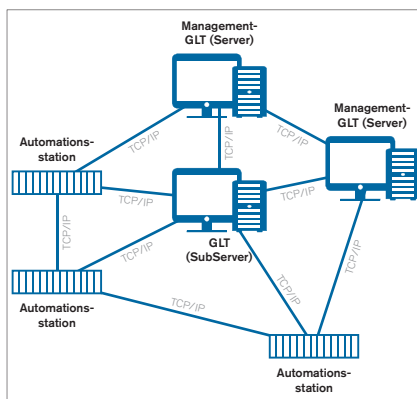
Management-
GLT (Server)

Management-
GLT (Server)

Automations-
station

TCP/IP

TCP/IP

TCP/IP

TCP/IP

TCP/IP

TCP/IP

TCP/IP

GLT
(SubServer)

TCP/IP

TCP/IP

TCP/IP

Automations-
station

TCP/IP

Automations-
station